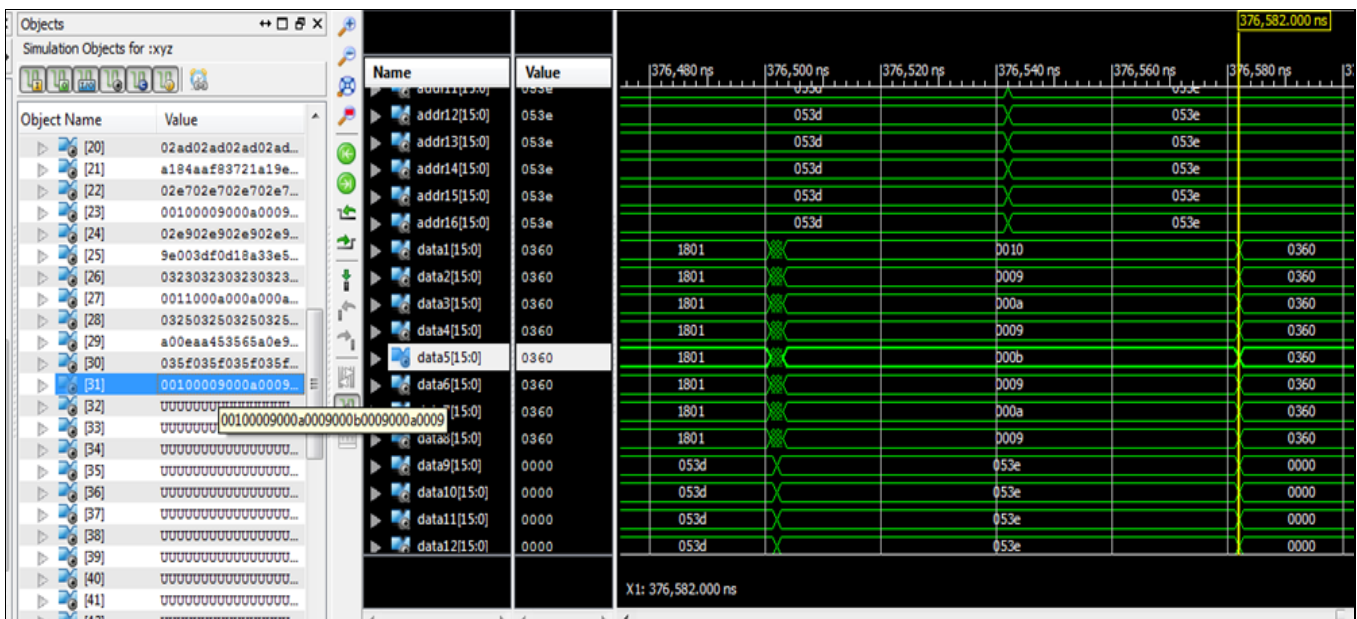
Objects

Simulation Objects for :xyz

| Object Name | Value |
|---|---|
| [20] | 02ad02ad02ad02ad... |
| [21] | a184aaf83721a19e... |
| [22] | 02e702e702e702e7... |
| [23] | 00100009000a0009... |
| [24] | 02e902e902e902e9... |
| [25] | 9e003df0d18a33e5... |
| [26] | 0323032303230323... |
| [27] | 0011000a000a000a... |
| [28] | 0325032503250325... |
| [29] | a00eaa453565a0e9... |
| [30] | 035f035f035f035f... |
| [31] | 00100009000a0009... |
| [32] | UUUUUUUU |
| [33] | UUUUUUUU |
| [34] | UUUUUUUUUUUUUUUU... |
| [35] | UUUUUUUUUUUUUUUU... |
| [36] | UUUUUUUUUUUUUUUU... |
| [37] | UUUUUUUUUUUUUUUU... |
| [38] | UUUUUUUUUUUUUUUU... |
| [39] | UUUUUUUUUUUUUUUU... |
| [40] | UUUUUUUUUUUUUUUU... |
| [41] | UUUUUUUUUUUUUUUU... |

00100009000a0009000b0009000a0009

376,582.000 ns

| Name | Value |
|---|---|
| addr11[15:0] | 053e |
| addr12[15:0] | 053e |
| addr13[15:0] | 053e |
| addr14[15:0] | 053e |
| addr15[15:0] | 053e |
| addr16[15:0] | 053e |
| data1[15:0] | 0360 |
| data2[15:0] | 0360 |
| data3[15:0] | 0360 |
| data4[15:0] | 0360 |
| data5[15:0] | 0360 |
| data6[15:0] | 0360 |
| data7[15:0] | 0360 |
| data8[15:0] | 0360 |
| data9[15:0] | 0000 |
| data10[15:0] | 0000 |
| data11[15:0] | 0000 |
| data12[15:0] | 0000 |

376,480 ns 376,500 ns 376,520 ns 376,540 ns 376,560 ns 376,580 ns

053d 053e
053d 053e
053d 053e
053d 053e
053d 053e
053d 053e
1801 0010 0360
1801 0009 0360
1801 000a 0360
1801 0009 0360
1801 000b 0360
1801 0009 0360
1801 000a 0360
1801 0009 0360
053d 053e 0000
053d 053e 0000
053d 053e 0000
053d 053e 0000

X1: 376,582.000 ns